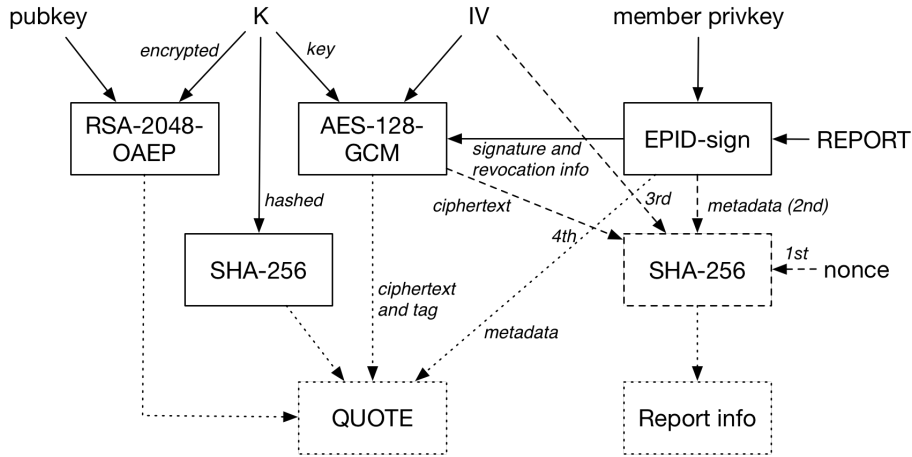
pubkey

K

IV

member privkey

encrypted

key

RSA-2048-OAEP

AES-128-GCM

EPID-sign

REPORT

signature and revocation info

hashed

ciphertext

3rd

metadata (2nd)

4th

SHA-256

SHA-256

1st

nonce

ciphertext and tag

metadata

QUOTE

Report info